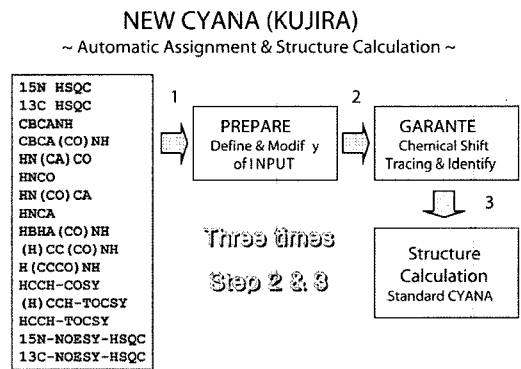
NEW CYANA (KUJIRA)

~ Automatic Assignment & Structure Calculation ~

15N HSQC
13C HSQC
CBCANH
CBCA(CO)NH
HN(CA)CO
HNCO
HN(CO)CA
HNCA
HBHA(CO)NH
(H)CC(CO)NH
H(CCCO)NH
HCCH-COSY
(H)CCH-TOCSY
HCCH-TOCSY
15N-NOESY-HSQC
13C-NOESY-HSQC

1

PREPARE
Define & Modif y of INPUT

2

GARANTE
Chemical Shift Tracing & Identify

3

Three times
Step 2 & 3

Structure Calculation
Standard CYANA